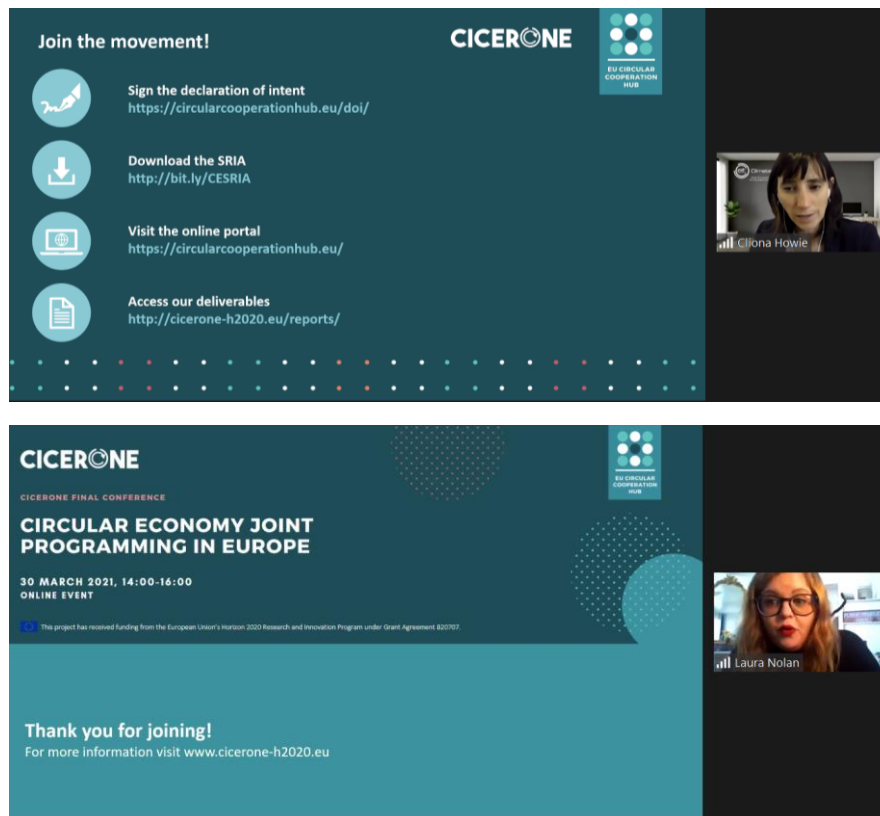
Join the movement!

CICERONE

EU CIRCULAR COOPERATION HUB

Sign the declaration of intent
https://circularcooperationhub.eu/doi/

Download the SRIA
http://bit.ly/CESRIA

Visit the online portal
https://circularcooperationhub.eu/

Access our deliverables
http://cicerone-h2020.eu/reports/

Clíona Howie

CICERONE

EU CIRCULAR COOPERATION HUB

CICERONE FINAL CONFERENCE

CIRCULAR ECONOMY JOINT PROGRAMMING IN EUROPE

30 MARCH 2021, 14:00-16:00
ONLINE EVENT

This project has received funding from the European Union's Horizon 2020 Research and Innovation Program under Grant Agreement 820707.

Thank you for joining!
For more information visit www.cicerone-h2020.eu

Laura Nolan